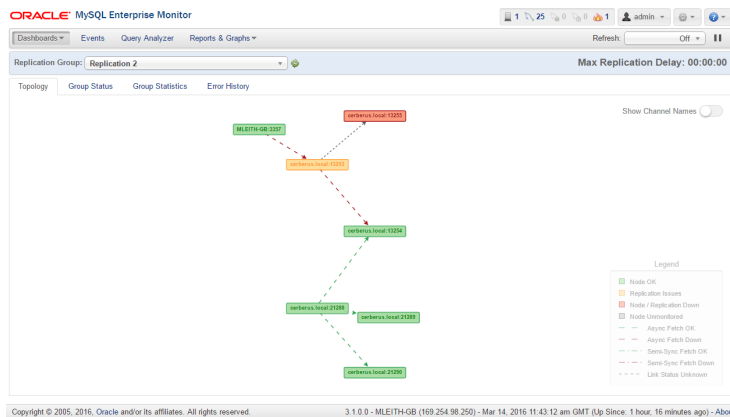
ORACLE® MySQL Enterprise Monitor

1 25 0 0 1 admin

Dashboards Events Query Analyzer Reports & Graphs

Refresh: Off

Replication Group: Replication 2

Max Replication Delay: 00:00:00

Topology Group Status Group Statistics Error History

Show Channel Names

cerberus.local:13253

MLEITH-GB:3357

cerberus.local:13252

cerberus.local:13254

cerberus.local:21288

cerberus.local:21289

cerberus.local:21290

Legend

Node OK

Replication Issues

Node / Replication Down

Node Unmonitored

Async Fetch OK

Async Fetch Down

Semi-Sync Fetch OK

Semi-Sync Fetch Down

Link Status Unknown

Copyright © 2005, 2016, Oracle and/or its affiliates. All rights reserved.

3.1.0.0 - MLEITH-GB (169.254.98.250) - Mar 14, 2016 11:43:12 am GMT (Up Since: 1 hour, 16 minutes ago) - Abo